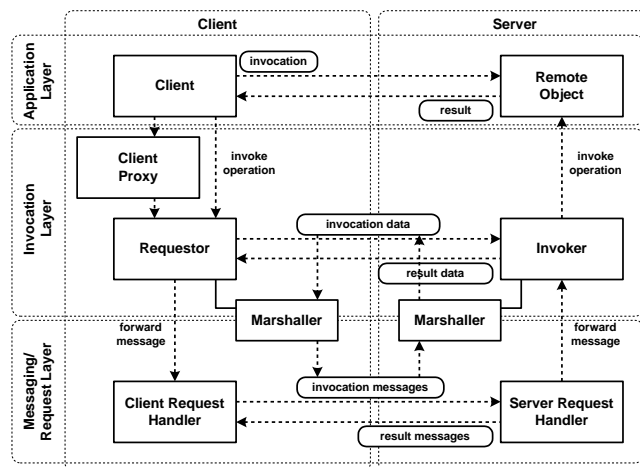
Client

Server

Application Layer

Client

invocation

Remote Object

result

Invocation Layer

Client Proxy

invoke operation

invoke operation

Requestor

invocation data

Invoker

result data

Marshaller

Marshaller

Messaging/ Request Layer

forward message

forward message

invocation messages

Client Request Handler

Server Request Handler

result messages